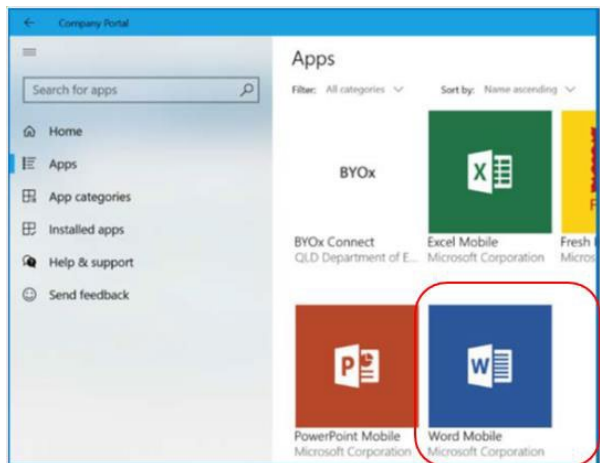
Company Portal

Search for apps

Home

Apps

App categories

Installed apps

Help & support

Send feedback

Apps

Filter: All categories

Sort by: Name ascending

BYOx

BYOx Connect
QLD Department of E...

X

Excel Mobile
Microsoft Corporation

Fresh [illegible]
Micros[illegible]

P

PowerPoint Mobile
Microsoft Corporation

W

Word Mobile
Microsoft Corporation